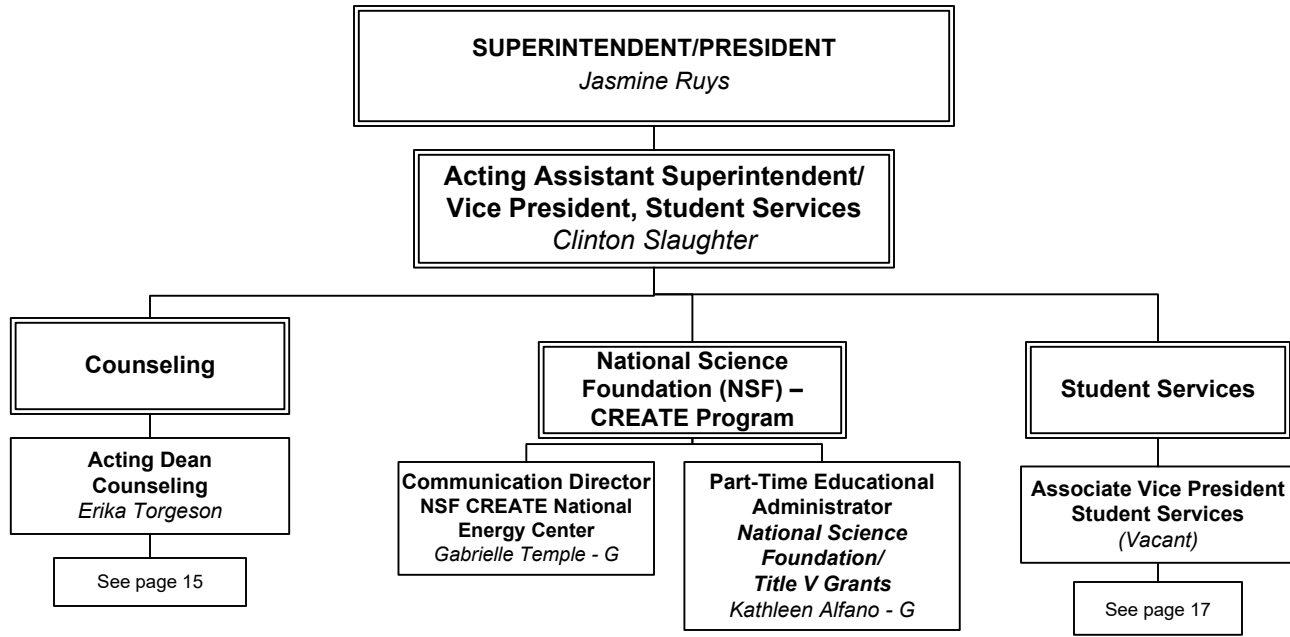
SUPERINTENDENT/PRESIDENT
Jasmine Ruys

Acting Assistant Superintendent/ Vice President, Student Services
Clinton Slaughter

Counseling

Acting Dean Counseling
Erika Torgeson

See page 15

National Science Foundation (NSF) – CREATE Program

Communication Director NSF CREATE National Energy Center
Gabrielle Temple - G

Part-Time Educational Administrator
National Science Foundation/ Title V Grants
Kathleen Alfano - G

Student Services

Associate Vice President Student Services
(Vacant)

See page 17